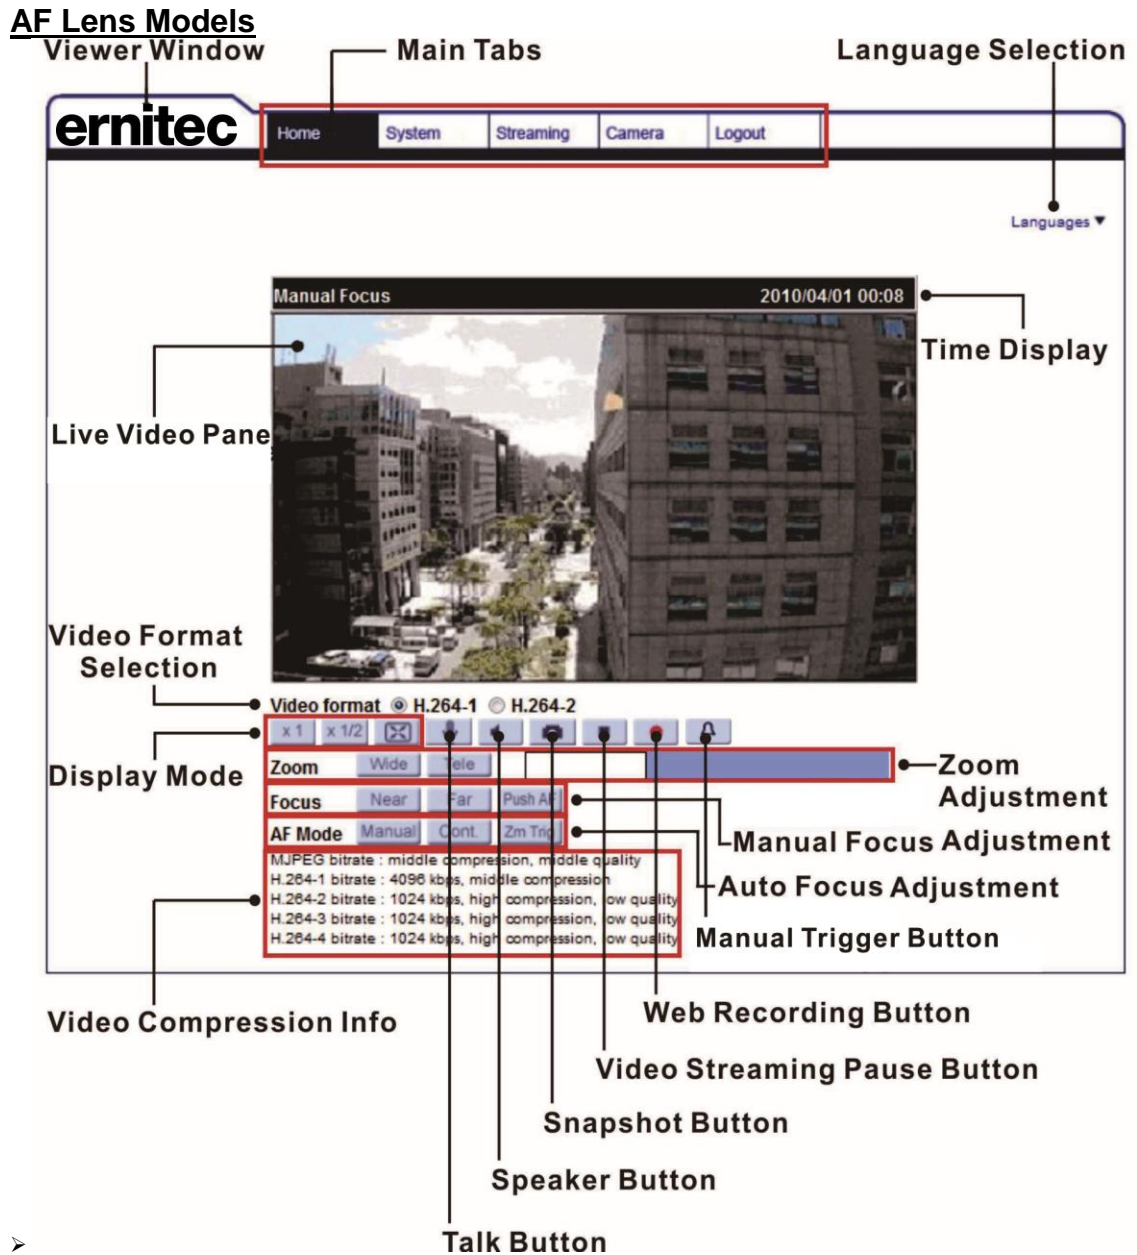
AF Lens Models

Viewer Window

Main Tabs

Language Selection

ernitec

Home System Streaming Camera Logout

Languages ▼

Manual Focus 2010/04/01 00:08

Time Display

Live Video Pane

Video Format Selection

Video format H.264-1 H.264-2

x 1 x 1/2

Display Mode

Zoom Wide Tele

Zoom Adjustment

Focus Near Far Push AF

AF Mode Manual Cont. Zm Trig

Manual Focus Adjustment

Auto Focus Adjustment

MJPEG bitrate : middle compression, middle quality
H.264-1 bitrate : 4096 kbps, middle compression
H.264-2 bitrate : 1024 kbps, high compression, low quality
H.264-3 bitrate : 1024 kbps, high compression, low quality
H.264-4 bitrate : 1024 kbps, high compression, low quality

Manual Trigger Button

Video Compression Info

Web Recording Button

Video Streaming Pause Button

Snapshot Button

Speaker Button

Talk Button

➢